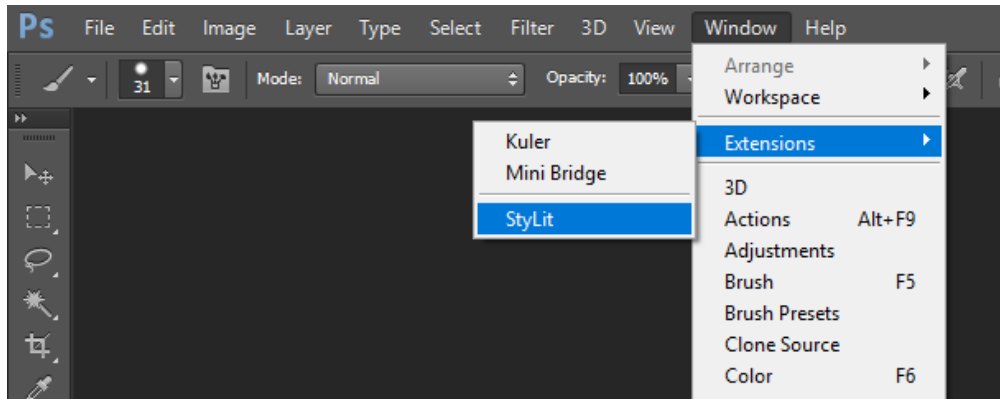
Ps File Edit Image Layer Type Select Filter 3D View Window Help

31 Mode: Normal Opacity: 100%

Arrange
Workspace
Extensions
3D
Actions Alt+F9
Adjustments
Brush F5
Brush Presets
Clone Source
Color F6

Kuler
Mini Bridge
StyLit